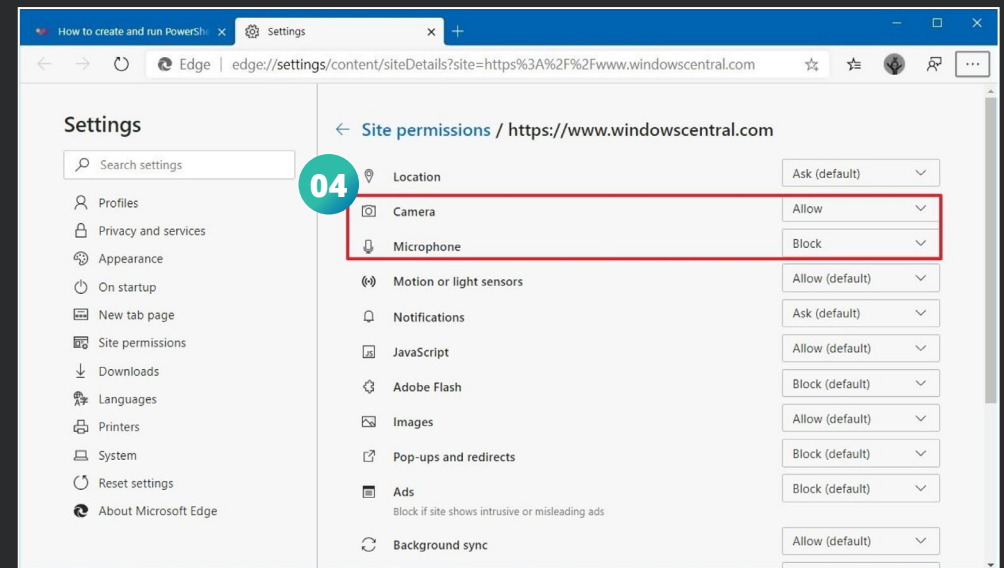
How to create and run PowerSh ×
Settings ×
+

Edge | edge://settings/content/siteDetails?site=https%3A%2F%2Fwww.windowscentral.com

Settings

Search settings

Profiles
Privacy and services
Appearance
On startup
New tab page
Site permissions
Downloads
Languages
Printers
System
Reset settings
About Microsoft Edge

← Site permissions / https://www.windowscentral.com

04

| | |
|---|---|
| Location | Ask (default) |
| Camera | Allow |
| Microphone | Block |
| Motion or light sensors | Allow (default) |
| Notifications | Ask (default) |
| JavaScript | Allow (default) |
| Adobe Flash | Block (default) |
| Images | Allow (default) |
| Pop-ups and redirects | Block (default) |
| Ads<br>Block if site shows intrusive or misleading ads | Block (default) |
| Background sync | Allow (default) |